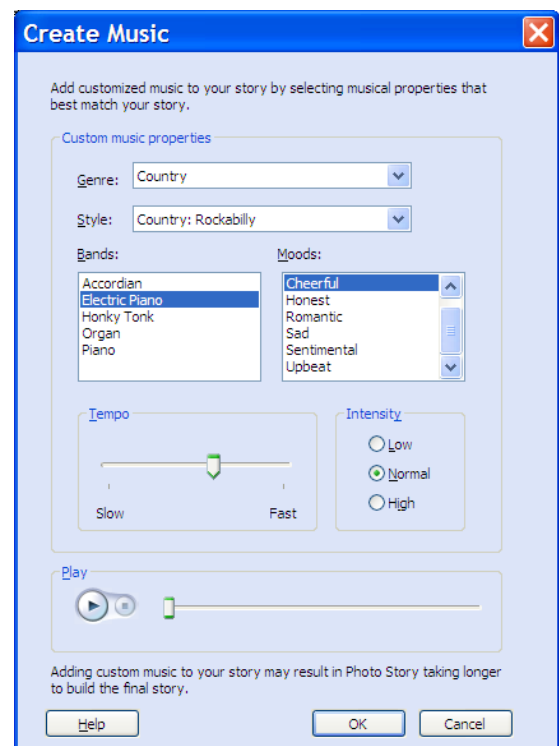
Create Music

Add customized music to your story by selecting musical properties that best match your story.

Custom music properties

Genre: Country

Style: Country: Rockabilly

Bands:
Accordian
Electric Piano
Honky Tonk
Organ
Piano

Moods:
Cheerful
Honest
Romantic
Sad
Sentimental
Upbeat

Tempo
Slow
Fast

Intensity
Low
Normal
High

Play

Adding custom music to your story may result in Photo Story taking longer to build the final story.

Help
OK
Cancel